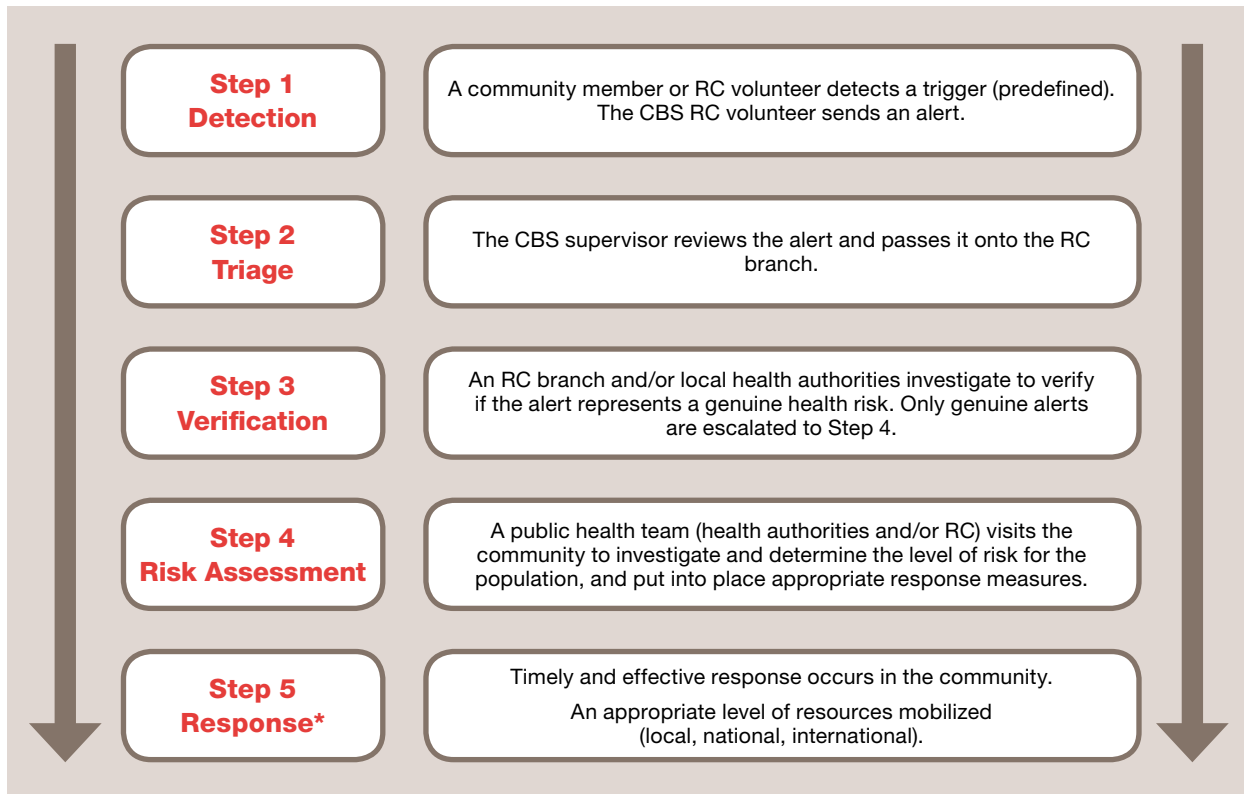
Step 1
Detection

A community member or RC volunteer detects a trigger (predefined). The CBS RC volunteer sends an alert.

Step 2
Triage

The CBS supervisor reviews the alert and passes it onto the RC branch.

Step 3
Verification

An RC branch and/or local health authorities investigate to verify if the alert represents a genuine health risk. Only genuine alerts are escalated to Step 4.

Step 4
Risk Assessment

A public health team (health authorities and/or RC) visits the community to investigate and determine the level of risk for the population, and put into place appropriate response measures.

Step 5
Response*

Timely and effective response occurs in the community.

An appropriate level of resources mobilized (local, national, international).